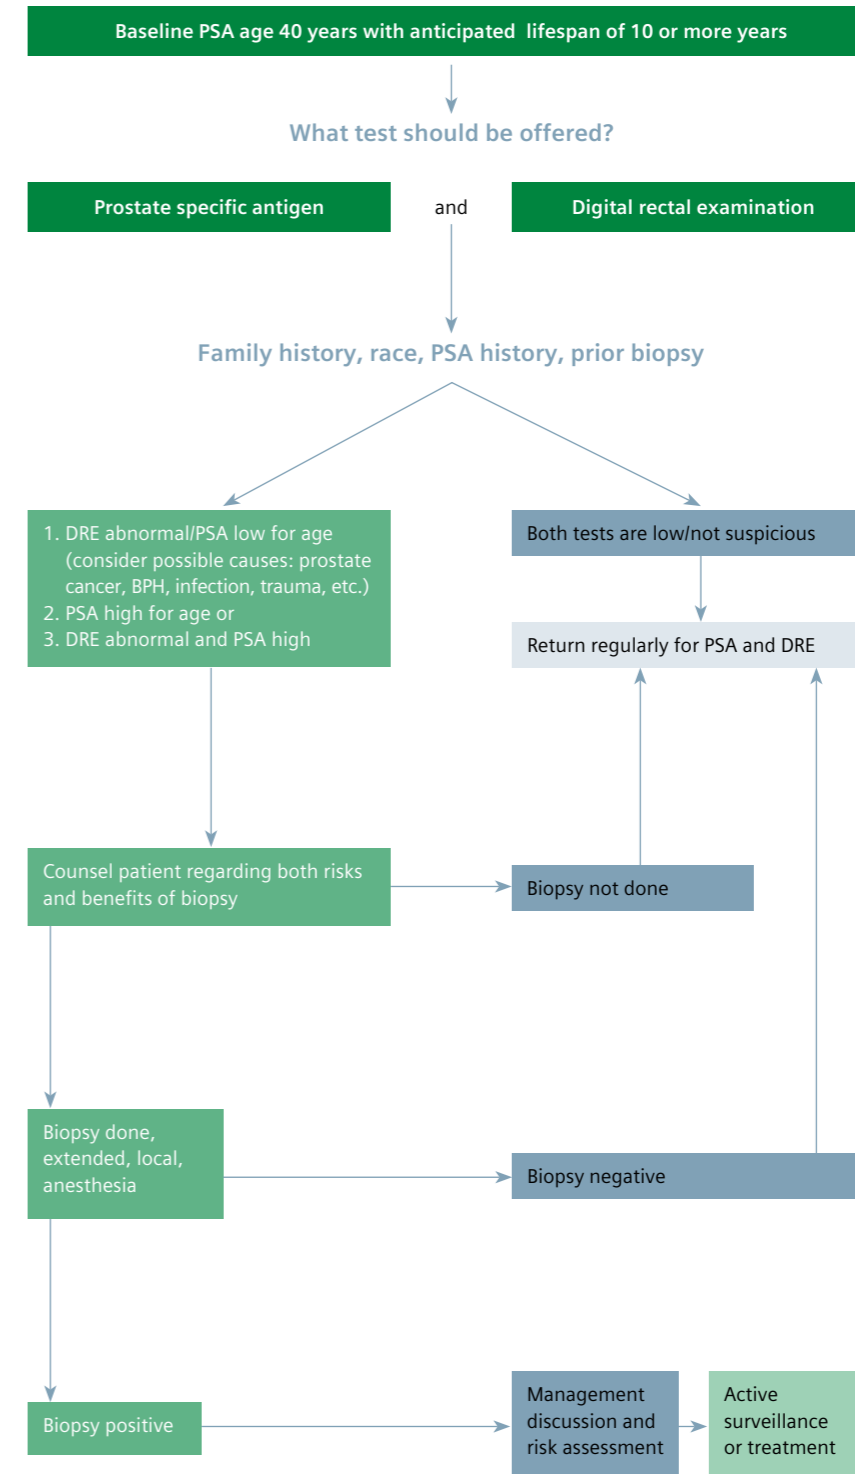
Baseline PSA age 40 years with anticipated lifespan of 10 or more years

What test should be offered?

Prostate specific antigen

and

Digital rectal examination

Family history, race, PSA history, prior biopsy

1. DRE abnormal/PSA low for age (consider possible causes: prostate cancer, BPH, infection, trauma, etc.)
2. PSA high for age or
3. DRE abnormal and PSA high

Both tests are low/not suspicious

Return regularly for PSA and DRE

Counsel patient regarding both risks and benefits of biopsy

Biopsy not done

Biopsy done, extended, local, anesthesia

Biopsy negative

Biopsy positive

Management discussion and risk assessment

Active surveillance or treatment